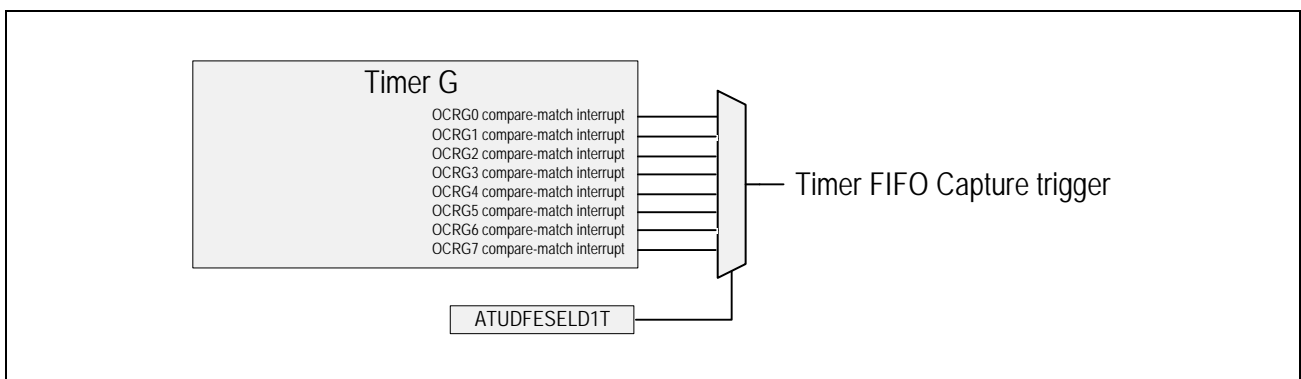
Timer G

OCRG0 compare-match interrupt
OCRG1 compare-match interrupt
OCRG2 compare-match interrupt
OCRG3 compare-match interrupt
OCRG4 compare-match interrupt
OCRG5 compare-match interrupt
OCRG6 compare-match interrupt
OCRG7 compare-match interrupt

Timer FIFO Capture trigger

ATUDFESELD1T